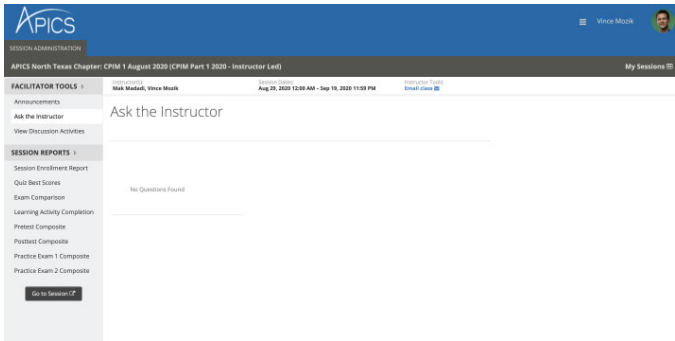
APICS

Vince Mozik

SESSION ADMINISTRATION

APICS North Texas Chapter: CPIM 1 August 2020 (CPIM Part 1 2020 - Instructor Led)

My Sessions

FACILITATOR TOOLS ›

Announcements

Ask the Instructor

View Discussion Activities

SESSION REPORTS ›

Session Enrollment Report

Quiz Best Scores

Exam Comparison

Learning Activity Completion

Pretest Composite

Posttest Composite

Practice Exam 1 Composite

Practice Exam 2 Composite

Go to Session

Instructor(s)
Mak Madadi, Vince Mozik

Session Dates
Aug 29, 2020 12:00 AM - Sep 19, 2020 11:59 PM

Instructor Tools
Email class

Ask the Instructor

No Questions Found